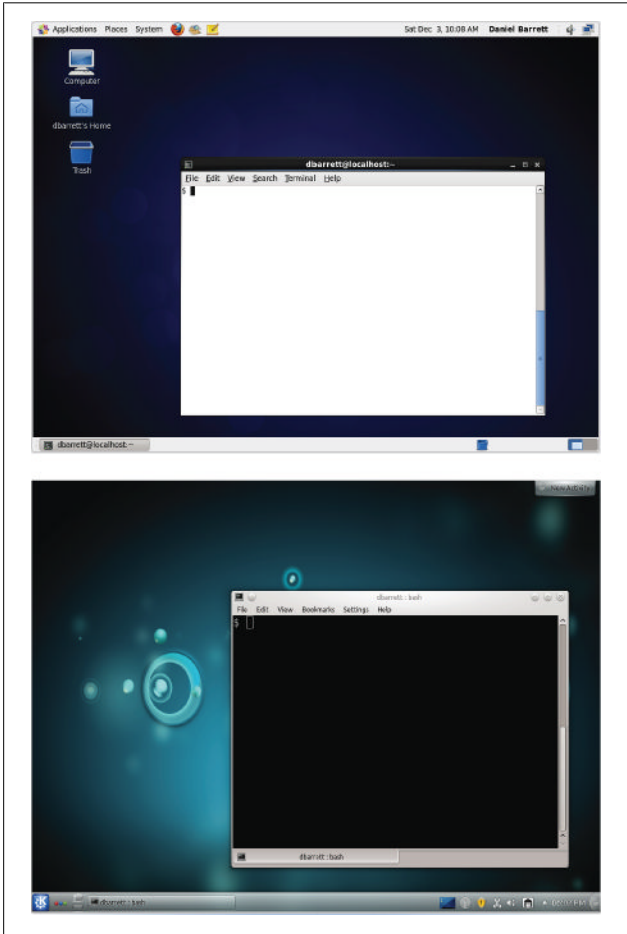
Applications Places System

Sat Dec 3, 10:08 AM Daniel Barrett

Computer

dbarrett's Home

Trash

dbarrett@localhost:~

File Edit View Search Terminal Help

$

dbarrett@localhost:~

New Activity

dbarrett : bash

File Edit View Bookmarks Settings Help

$

dbarrett : bash

dbarrett : bash

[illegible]